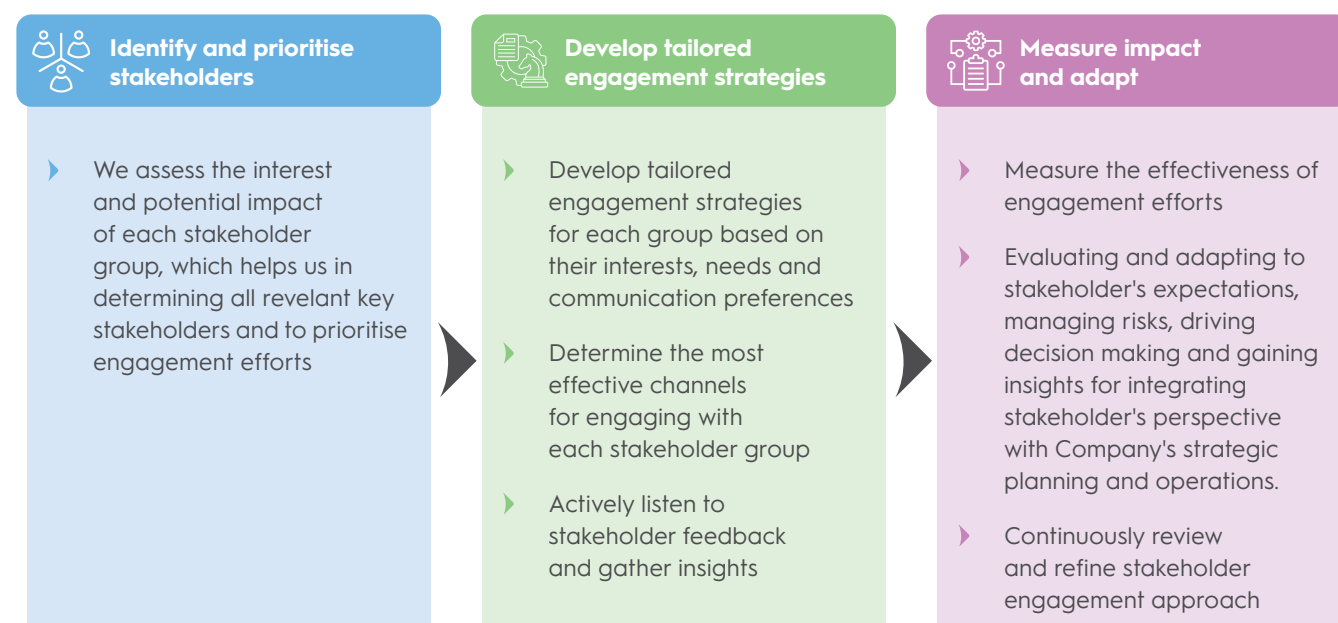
Identify and prioritise stakeholders

We assess the interest and potential impact of each stakeholder group, which helps us in determining all revelant key stakeholders and to prioritise engagement efforts

Develop tailored engagement strategies

Develop tailored engagement strategies for each group based on their interests, needs and communication preferences

Determine the most effective channels for engaging with each stakeholder group

Actively listen to stakeholder feedback and gather insights

Measure impact and adapt

Measure the effectiveness of engagement efforts

Evaluating and adapting to stakeholder's expectations, managing risks, driving decision making and gaining insights for integrating stakeholder's perspective with Company's strategic planning and operations.

Continuously review and refine stakeholder engagement approach